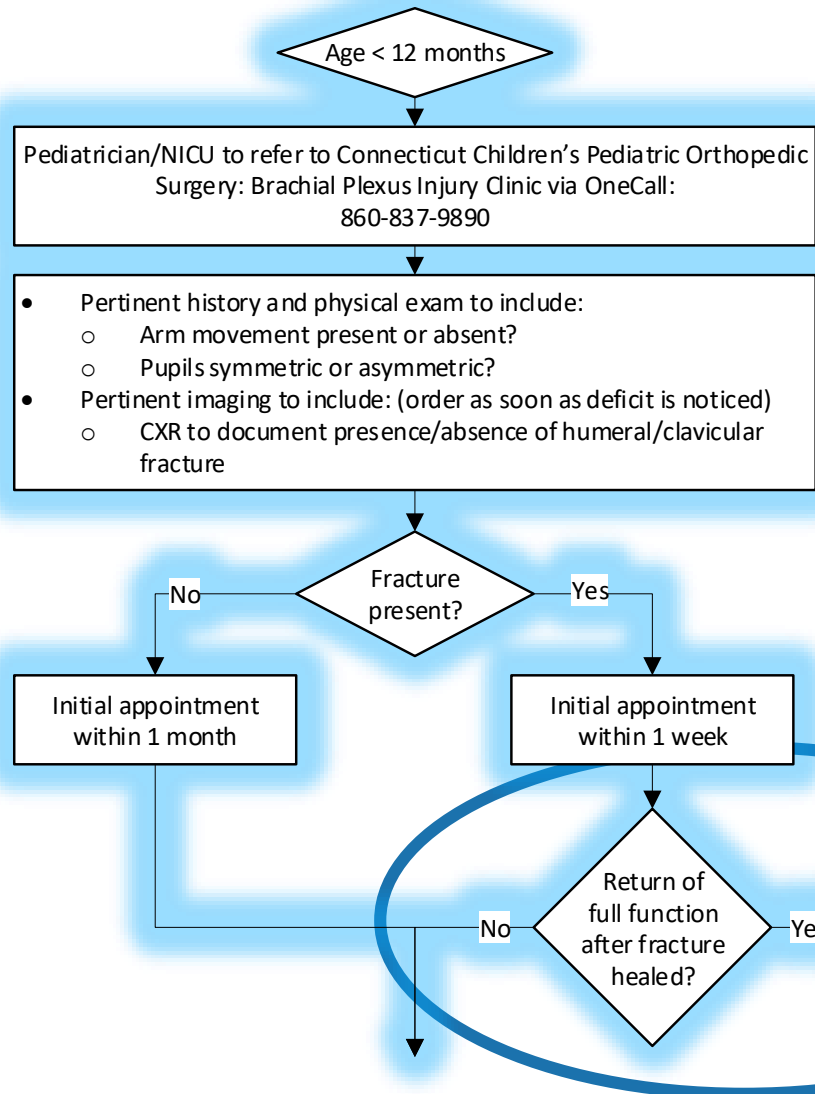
Age < 12 months

Pediatrician/NICU to refer to Connecticut Children's Pediatric Orthopedic Surgery: Brachial Plexus Injury Clinic via OneCall: 860-837-9890

- Pertinent history and physical exam to include:
  - Arm movement present or absent?
  - Pupils symmetric or asymmetric?
- Pertinent imaging to include: (order as soon as deficit is noticed)
  - CXR to document presence/absence of humeral/clavicular fracture

Fracture present?

No

Yes

Initial appointment within 1 month

Initial appointment within 1 week

Return of full function after fracture healed?

No

Ye